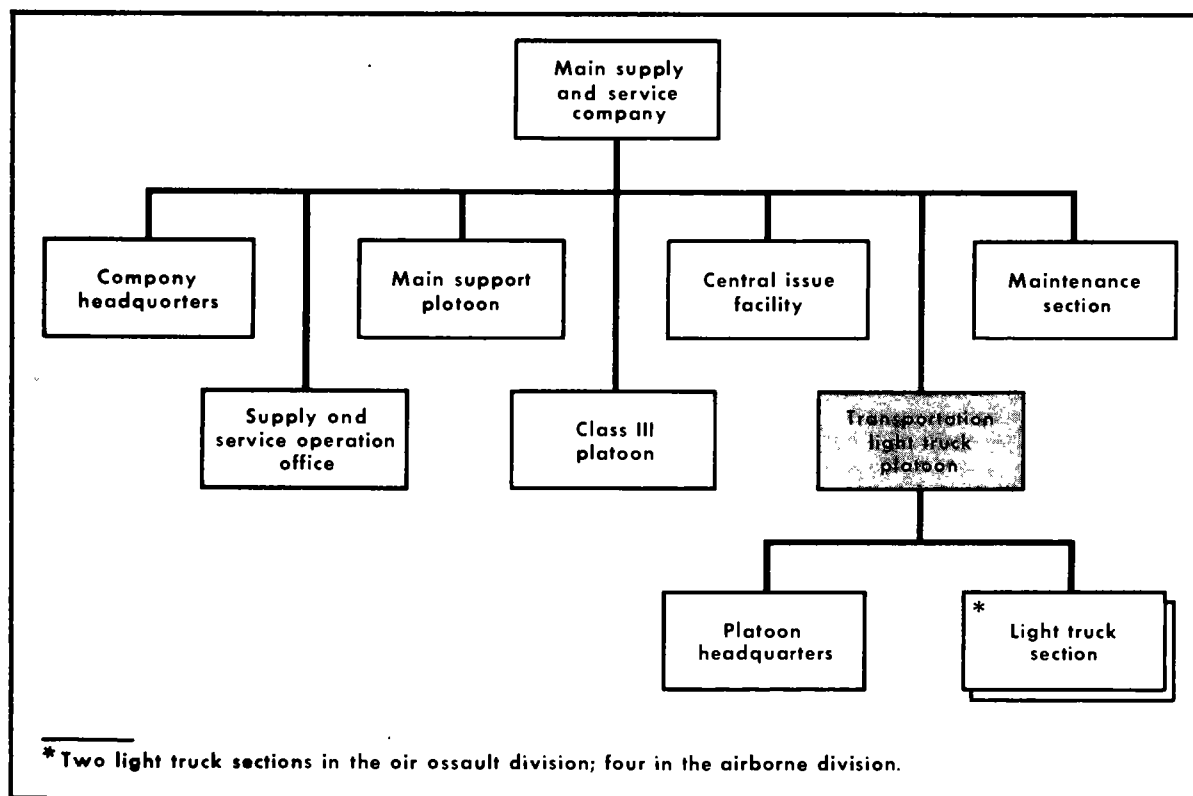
Main supply and service company

Company headquorters

Main support plotoon

Central issue facility

Maintenance section

Supply ond service operation office

Class III platoon

Transportation light truck platoon

Platoon headquarters

* Light truck section

* Two light truck sections in the oir ossault division; four in the airborne division.